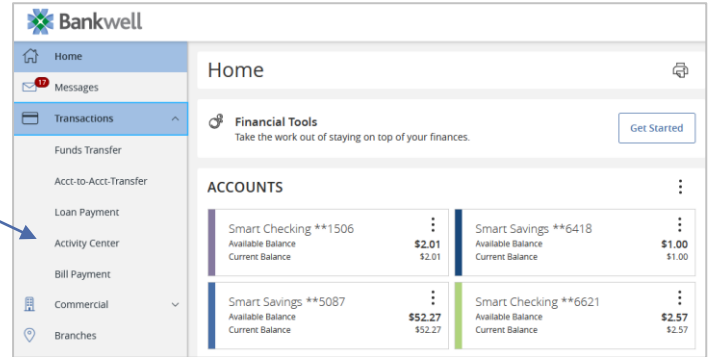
Bankwell

Home
17 Messages
Transactions
Funds Transfer
Acct-to-Acct-Transfer
Loan Payment
Activity Center
Bill Payment
Commercial
Branches

Home

Financial Tools
Take the work out of staying on top of your finances.
Get Started

ACCOUNTS

Smart Checking **1506
Available Balance $2.01
Current Balance $2.01

Smart Savings **6418
Available Balance $1.00
Current Balance $1.00

Smart Savings **5087
Available Balance $52.27
Current Balance $52.27

Smart Checking **6621
Available Balance $2.57
Current Balance $2.57